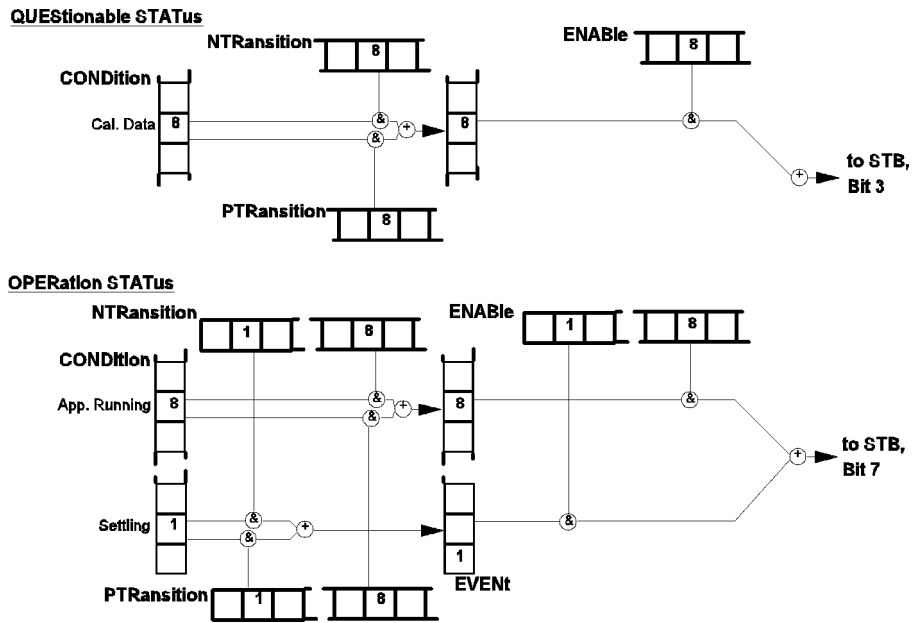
QUEStionable STATus

NTRansition
8

ENABle
8

CONDition
Cal. Data 8
&
&
+
8
&
+
to STB, Bit 3

PTRansition
8

OPERation STATus

NTRansition
1
8

ENABle
1
8

CONDition
App. Running 8
&
&
+
8
&
+
to STB, Bit 7

Settling 1
&
&
+
&
1
EVENt

PTRansition
1
8